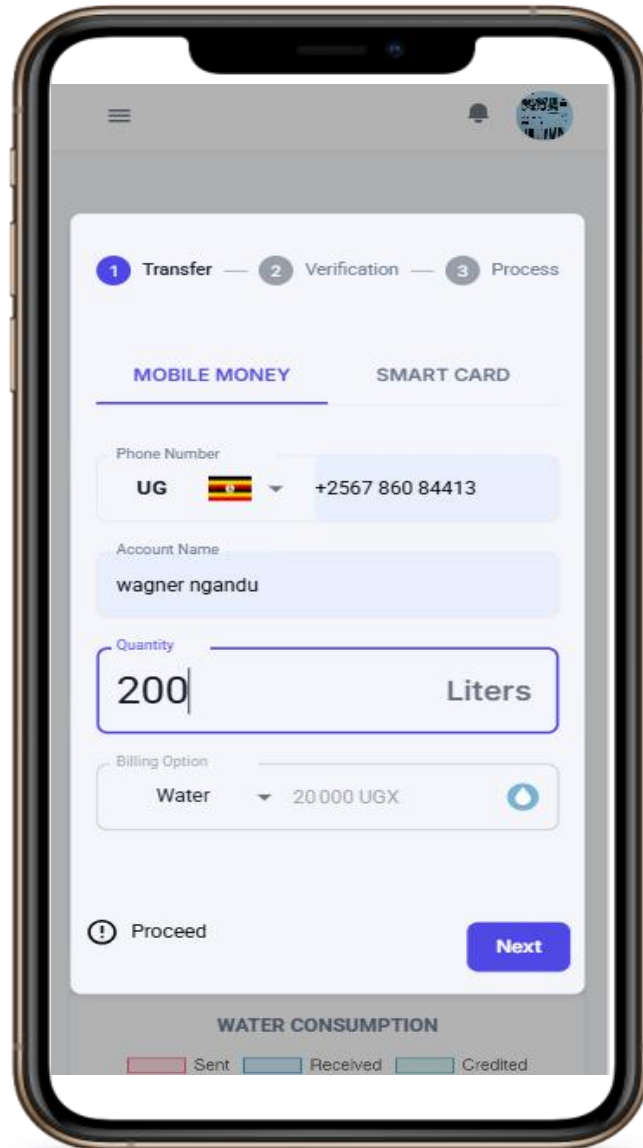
1 Transfer — 2 Verification — 3 Process

MOBILE MONEY

SMART CARD

Phone Number

UG

+2567 860 84413

Account Name

wagner ngandu

Quantity

200

Liters

Billing Option

Water

20 000 UGX

Proceed

Next

WATER CONSUMPTION

Sent

Received

Credited